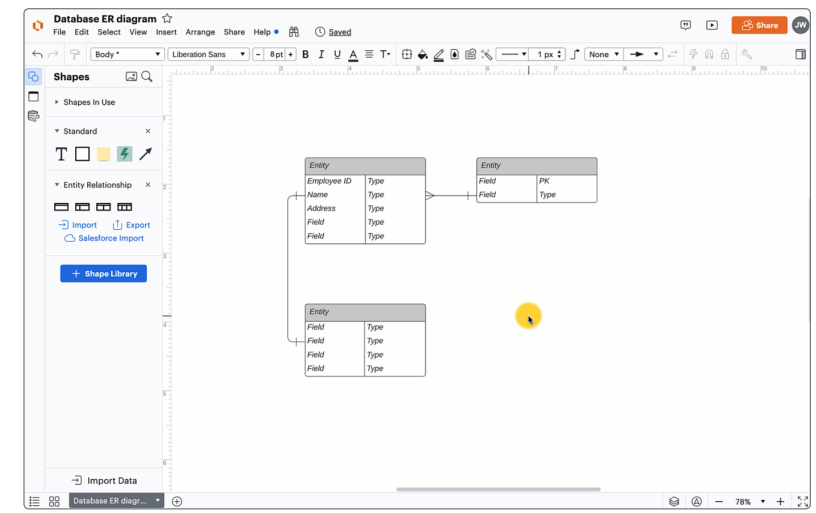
Database ER diagram
File Edit Select View Insert Arrange Share Help
Saved
Share
JW
Body * Liberation Sans 8pt B I U A 1 px None
Shapes
Shapes In Use
Standard
T
Entity Relationship
Import Export
Salesforce Import
Shape Library
Import Data
Database ER diagr...

| Entity | |
|---|---|
| Employee ID | Type |
| Name | Type |
| Address | Type |
| Field | Type |
| Field | Type |

| Entity | |
|---|---|
| Field | PK |
| Field | Type |

| Entity | |
|---|---|
| Field | Type |
| Field | Type |
| Field | Type |
| Field | Type |

78%